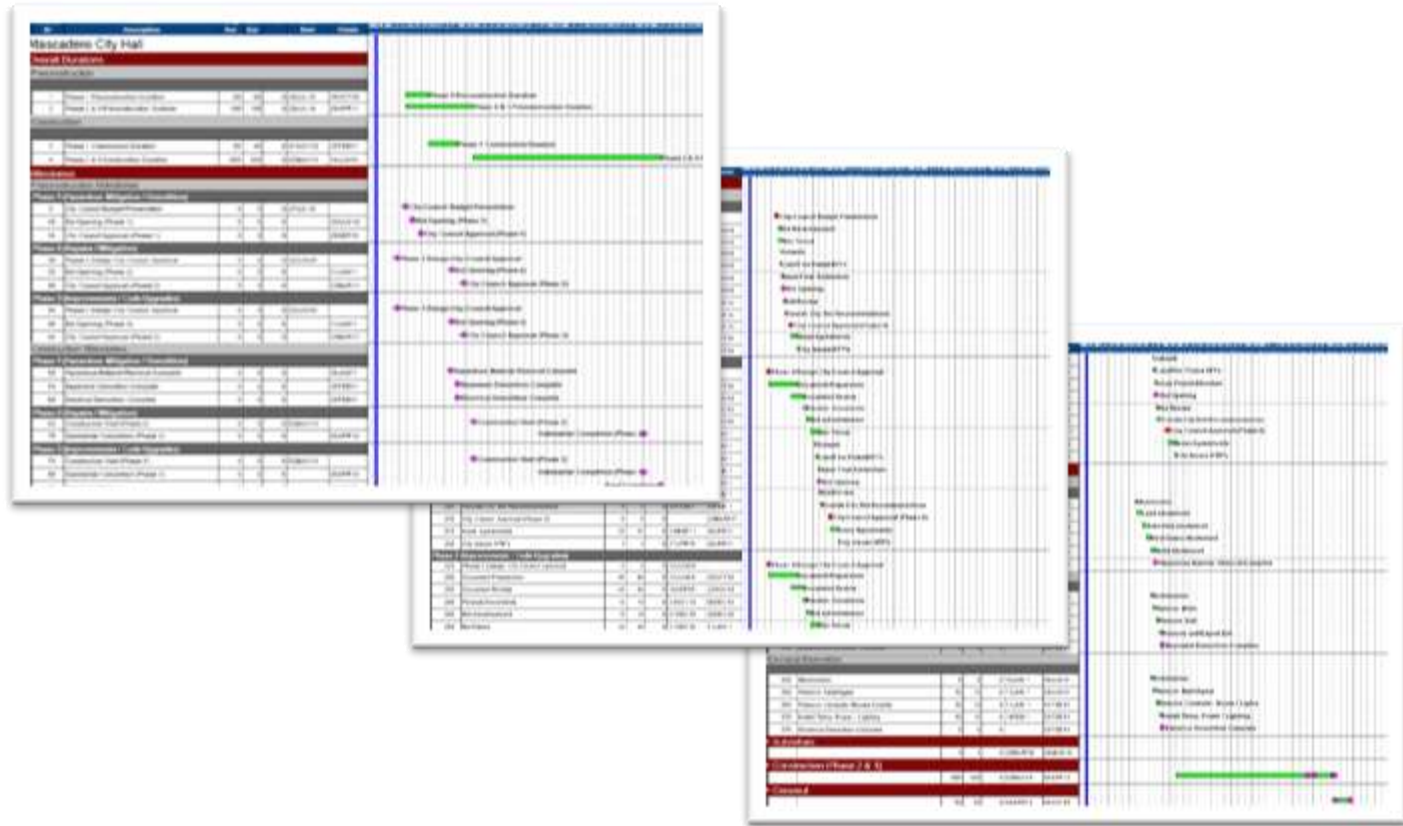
Atascadero City Hall
Overall Durations
Preconstruction
Construction
Milestones
Preconstruction Milestones
Construction Milestones
Phase 1 Improvements / Code Upgrades
Demolition
Subsurface
Construction (Phase 2 & 3)
Closeout
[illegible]